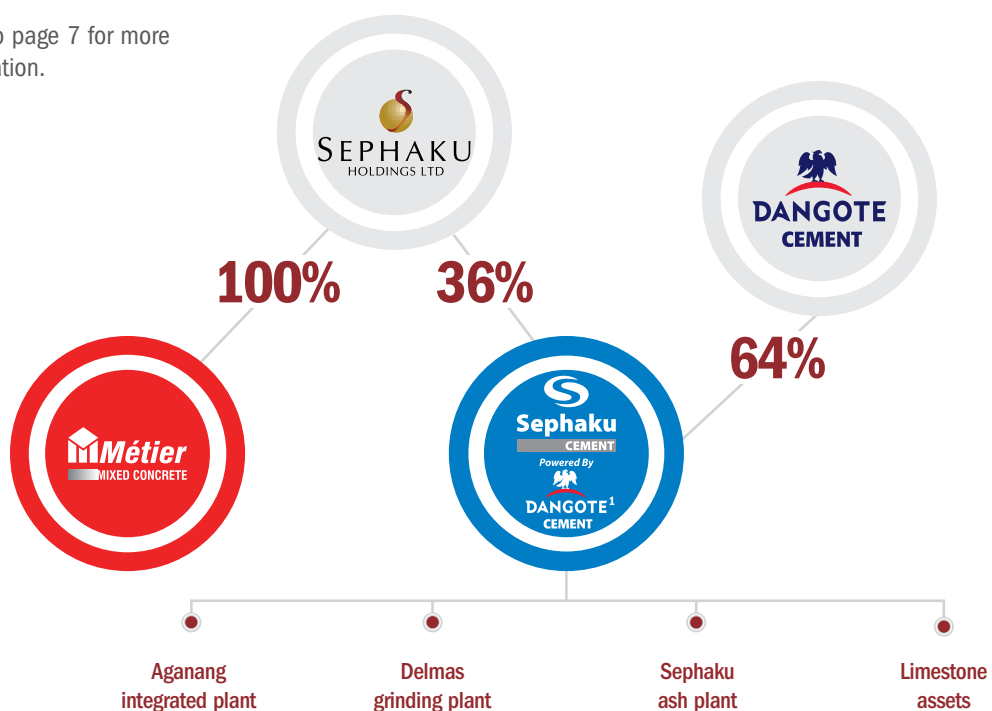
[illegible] page 7 for more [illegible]tion.

SEPHAKU
HOLDINGS LTD

DANGOTE
CEMENT

100%

36%

64%

Métier
MIXED CONCRETE

Sephaku
CEMENT
Powered By
DANGOTE$^1$
CEMENT

Aganang integrated plant

Delmas grinding plant

Sephaku ash plant

Limestone assets